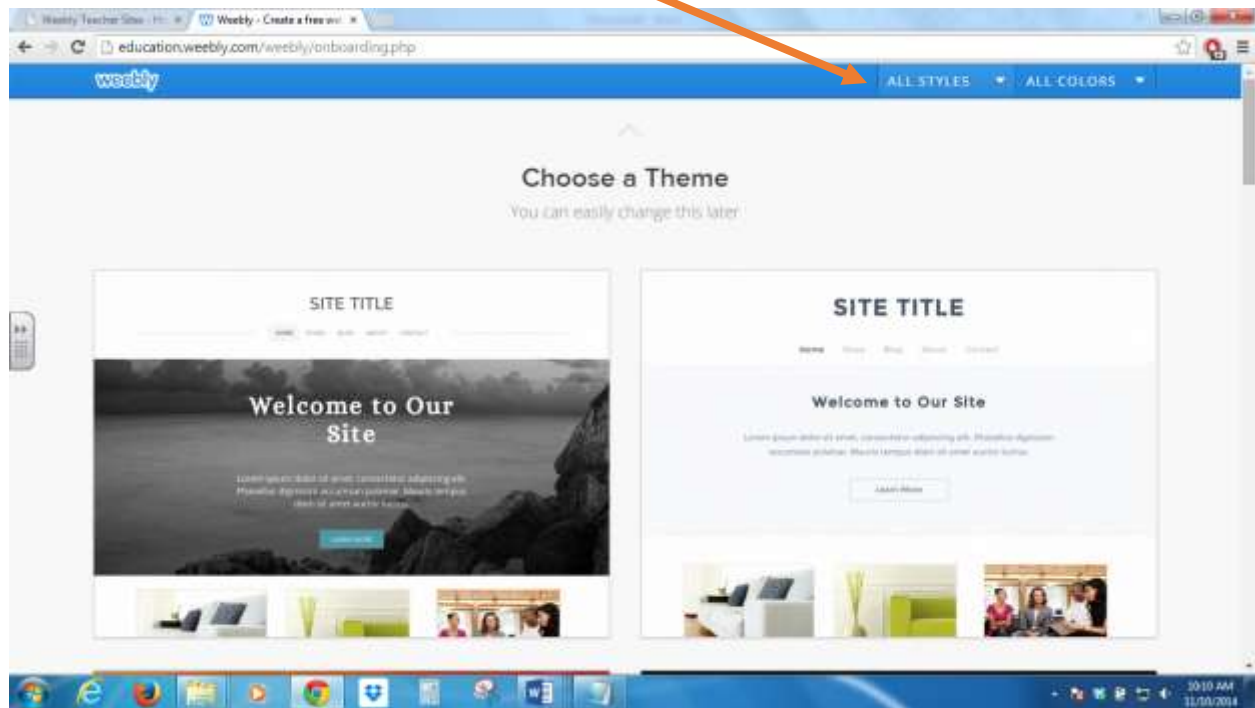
Weebly Teacher Sites - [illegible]
Weebly - Create a free w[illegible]
education.weebly.com/weebly/onboarding.php
weebly
ALL STYLES
ALL COLORS
Choose a Theme
You can easily change this later
SITE TITLE
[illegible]
Welcome to Our Site
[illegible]
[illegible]
SITE TITLE
Home Store Blog About Contact
Welcome to Our Site
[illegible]
Learn More
10:10 AM
11/10/2014